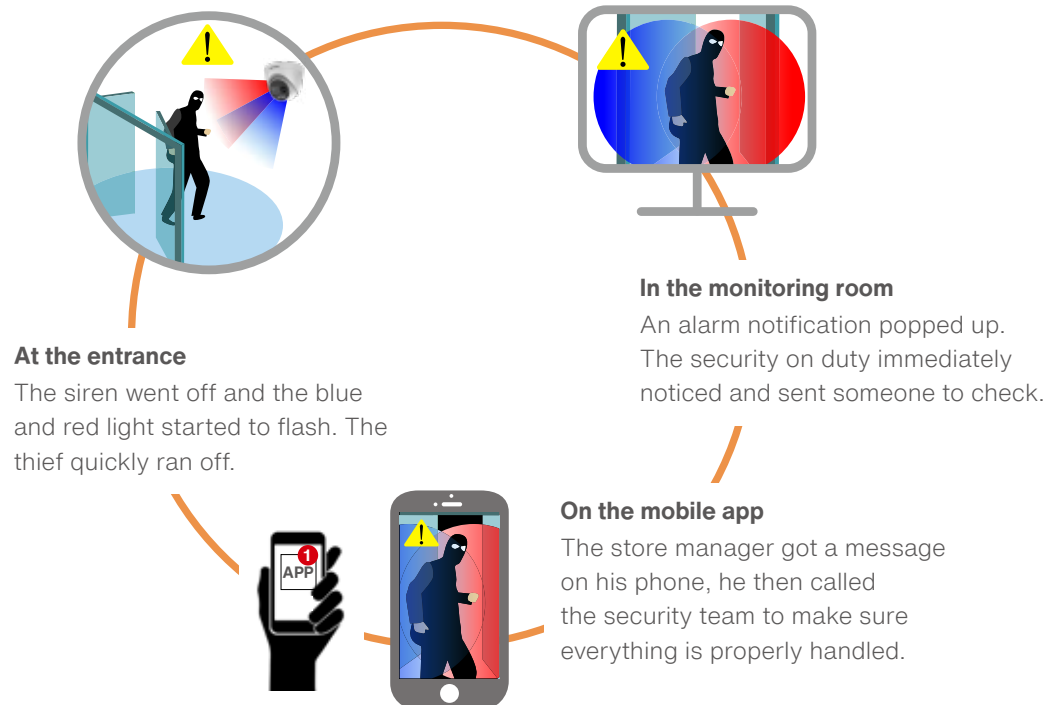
In the monitoring room
An alarm notification popped up. The security on duty immediately noticed and sent someone to check.

At the entrance
The siren went off and the blue and red light started to flash. The thief quickly ran off.

1
APP

On the mobile app
The store manager got a message on his phone, he then called the security team to make sure everything is properly handled.